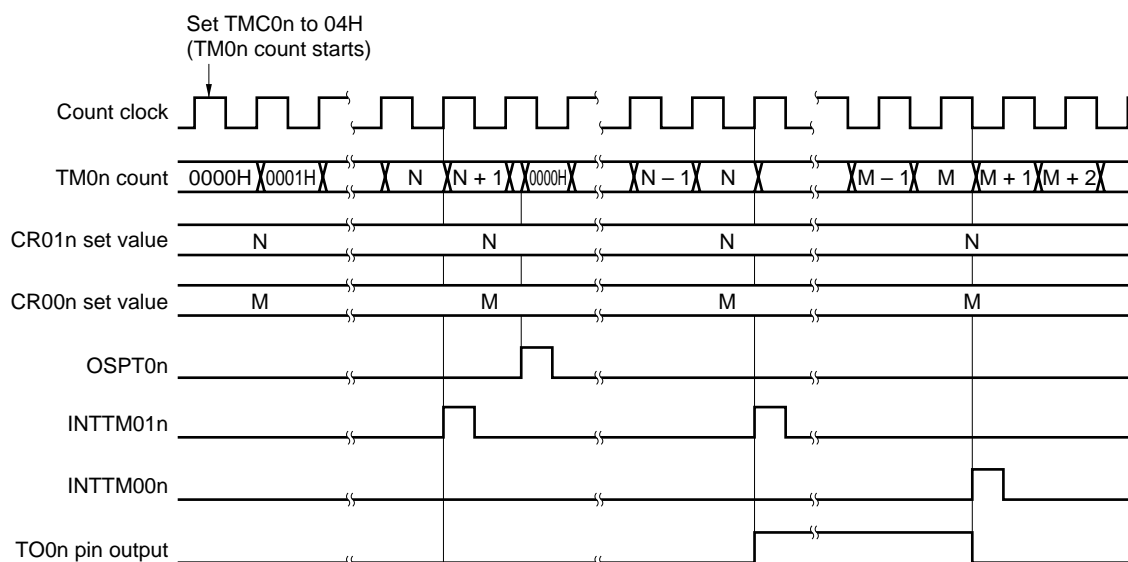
Set TMC0n to 04H
(TM0n count starts)

Count clock

TM0n count 0000H 0001H N N + 1 0000H N – 1 N M – 1 M M + 1 M + 2

CR01n set value N N N N

CR00n set value M M M M

OSPT0n

INTTM01n

INTTM00n

TO0n pin output